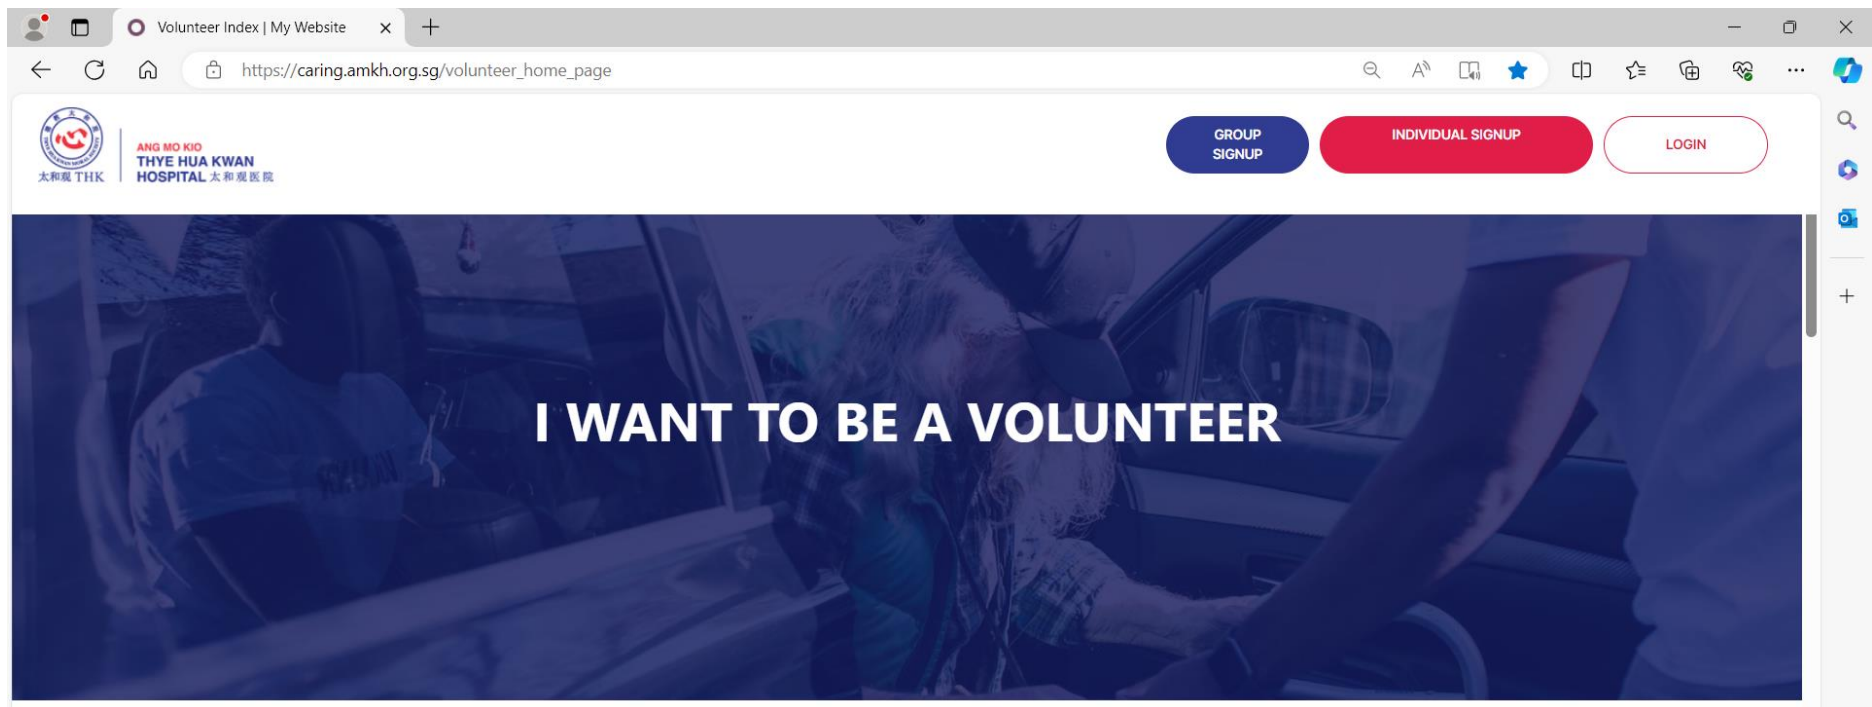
Volunteer Index | My Website

https://caring.amkh.org.sg/volunteer_home_page

太和观 THK

ANG MO KIO
THYE HUA KWAN
HOSPITAL 太和观医院

GROUP SIGNUP

INDIVIDUAL SIGNUP

LOGIN

I WANT TO BE A VOLUNTEER